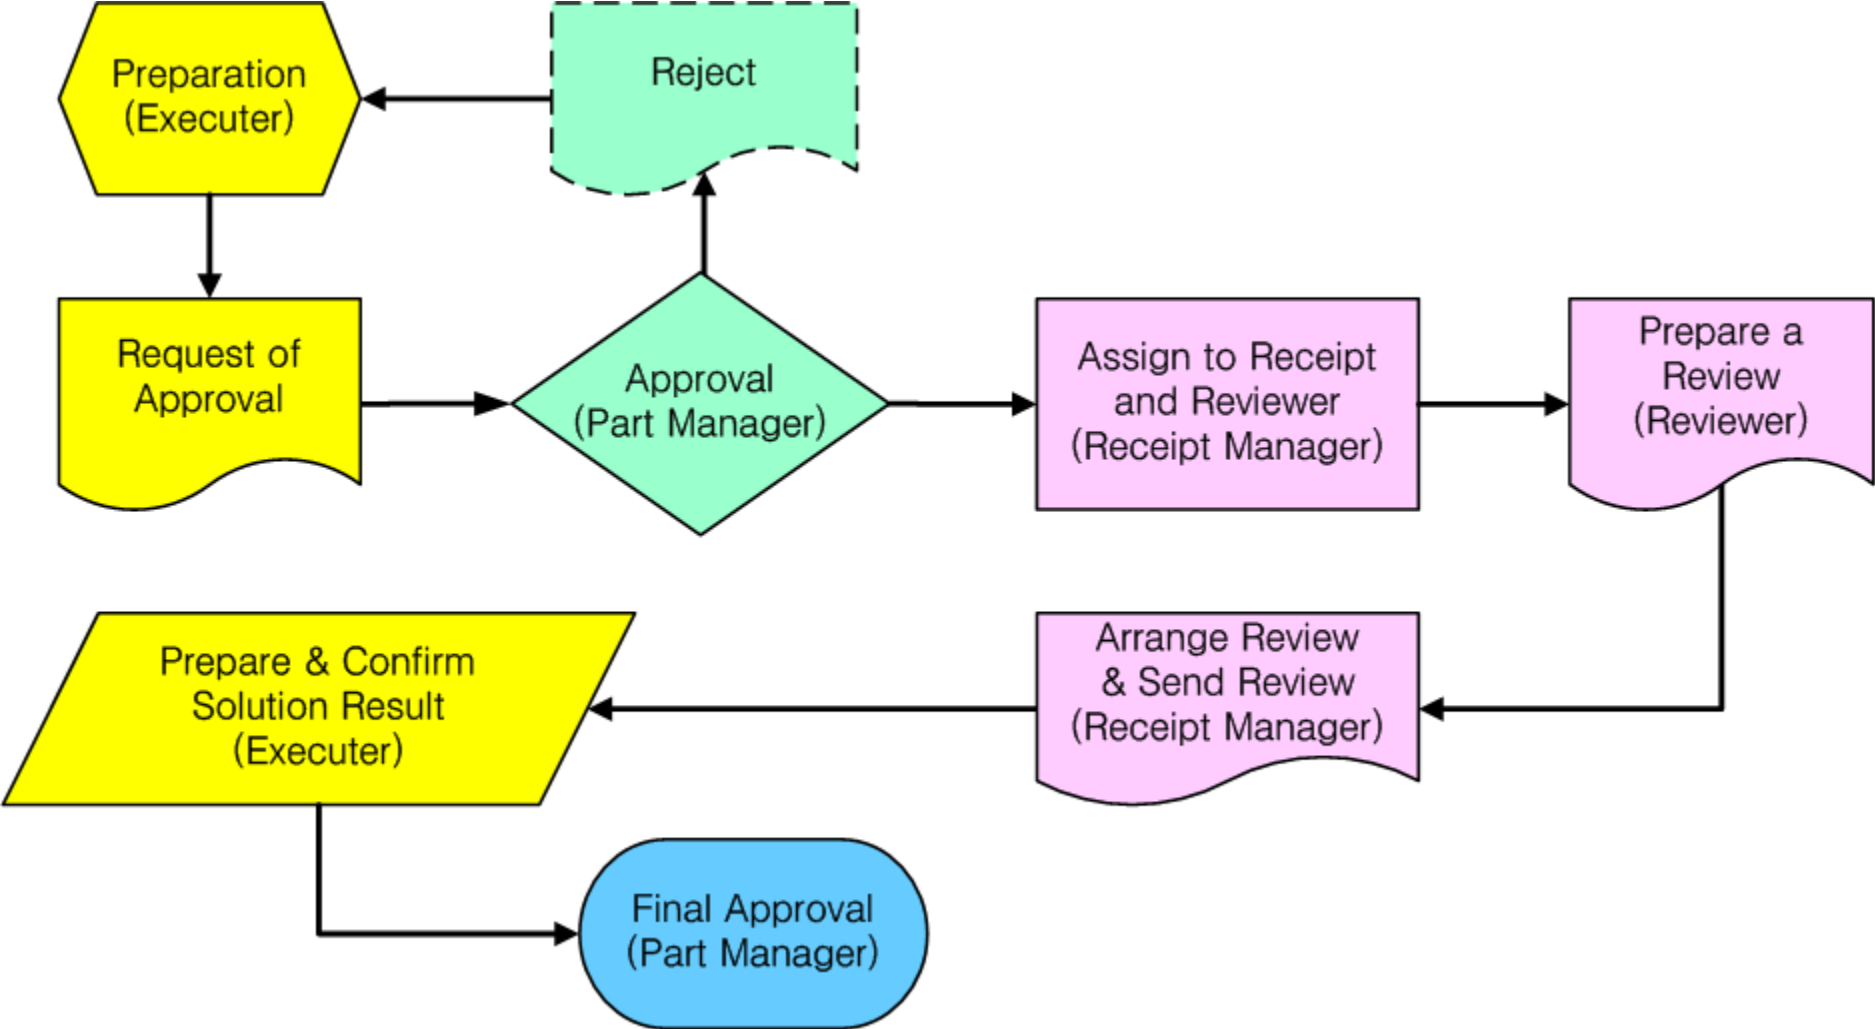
Preparation (Executer)

Reject

Request of Approval

Approval (Part Manager)

Assign to Receipt and Reviewer (Receipt Manager)

Prepare a Review (Reviewer)

Arrange Review & Send Review (Receipt Manager)

Prepare & Confirm Solution Result (Executer)

Final Approval (Part Manager)